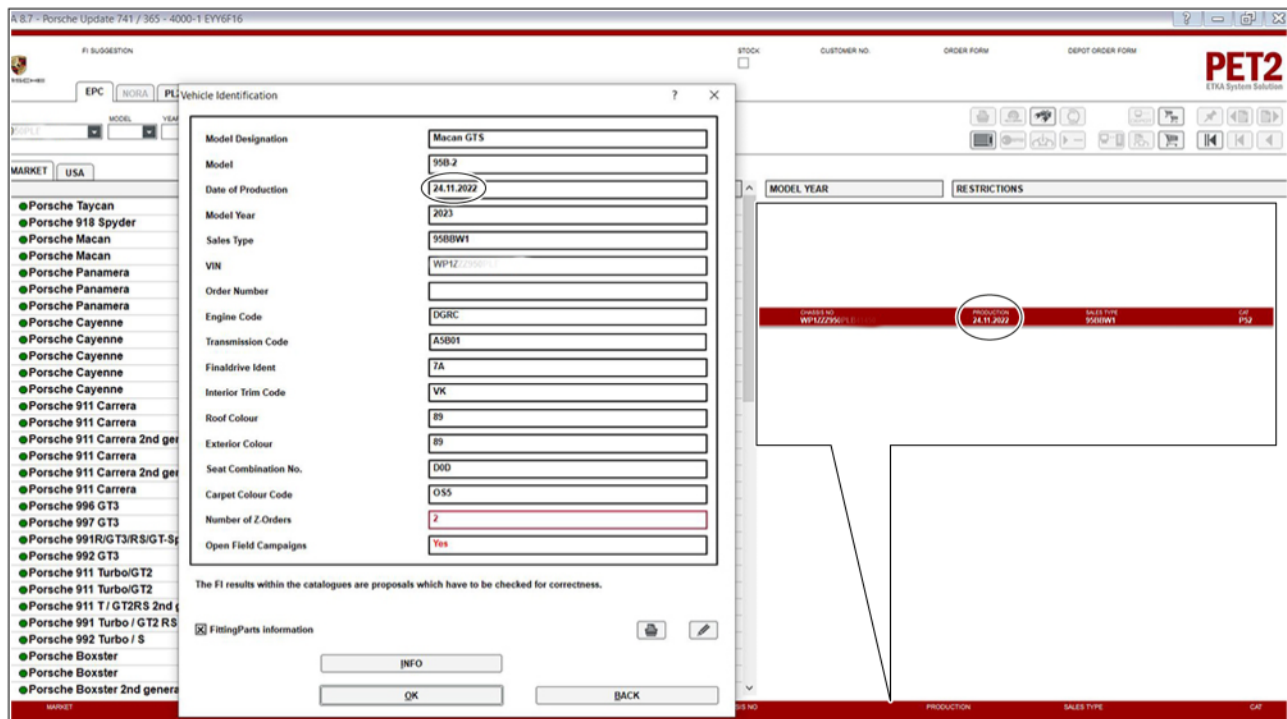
A 8.7 - Porsche Update 741 / 365 - 4000-1 EYY6F16

FI SUGGESTION

STOCK CUSTOMER NO. ORDER FORM DEPOT ORDER FORM

PET2
ETKA System Solution

EPC NORA PL

MODEL YEAR

MARKET USA

Porsche Taycan
Porsche 918 Spyder
Porsche Macan
Porsche Macan
Porsche Panamera
Porsche Panamera
Porsche Panamera
Porsche Cayenne
Porsche Cayenne
Porsche Cayenne
Porsche Cayenne
Porsche Cayenne
Porsche 911 Carrera
Porsche 911 Carrera
Porsche 911 Carrera 2nd ge
Porsche 911 Carrera
Porsche 911 Carrera 2nd ge
Porsche 911 Carrera
Porsche 996 GT3
Porsche 997 GT3
Porsche 991R/GT3/RS/GT-S
Porsche 992 GT3
Porsche 911 Turbo/GT2
Porsche 911 Turbo/GT2
Porsche 911 T / GT2RS 2nd
Porsche 991 Turbo / GT2 RS
Porsche 992 Turbo / S
Porsche Boxster
Porsche Boxster
Porsche Boxster 2nd genera

MARKET

Vehicle Identification ? ✕

| | |
|---|---|
| Model Designation | Macan GTS |
| Model | 95B-2 |
| Date of Production | 24.11.2022 |
| Model Year | 2023 |
| Sales Type | 95BBW1 |
| VIN | WP1Z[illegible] |
| Order Number | |
| Engine Code | DGRC |
| Transmission Code | A5B01 |
| Finaldrive Ident | 7A |
| Interior Trim Code | VK |
| Roof Colour | 89 |
| Exterior Colour | 89 |
| Seat Combination No. | D0D |
| Carpet Colour Code | OS5 |
| Number of Z-Orders | 2 |
| Open Field Campaigns | Yes |

The FI results within the catalogues are proposals which have to be checked for correctness.

☒ FittingParts information

INFO

OK BACK

MODEL YEAR RESTRICTIONS

CHASSIS NO WP1ZZZ95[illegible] PRODUCTION 24.11.2022 SALES TYPE 95BBW1 CAT P52

SIS NO PRODUCTION SALES TYPE CAT